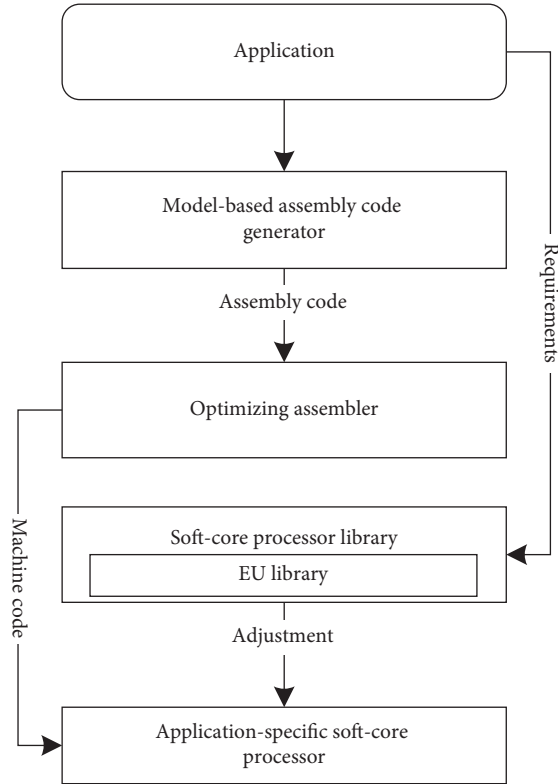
Application

Model-based assembly code generator

Assembly code

Requirements

Optimizing assembler

Machine code

Soft-core processor library

EU library

Adjustment

Application-specific soft-core processor